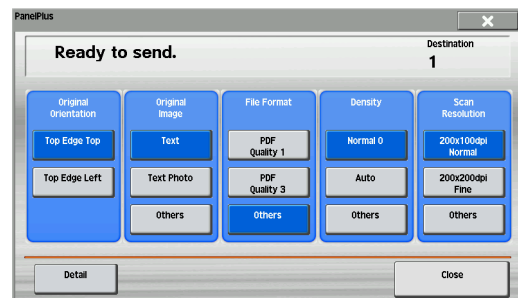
PanelPlus

Ready to send.

Destination
1

Original Orientation

Top Edge Top

Top Edge Left

Original Image

Text

Text Photo

Others

File Format

PDF Quality 1

PDF Quality 3

Others

Density

Normal 0

Auto

Others

Scan Resolution

200x100dpi Normal

200x200dpi Fine

Others

Detail

Close